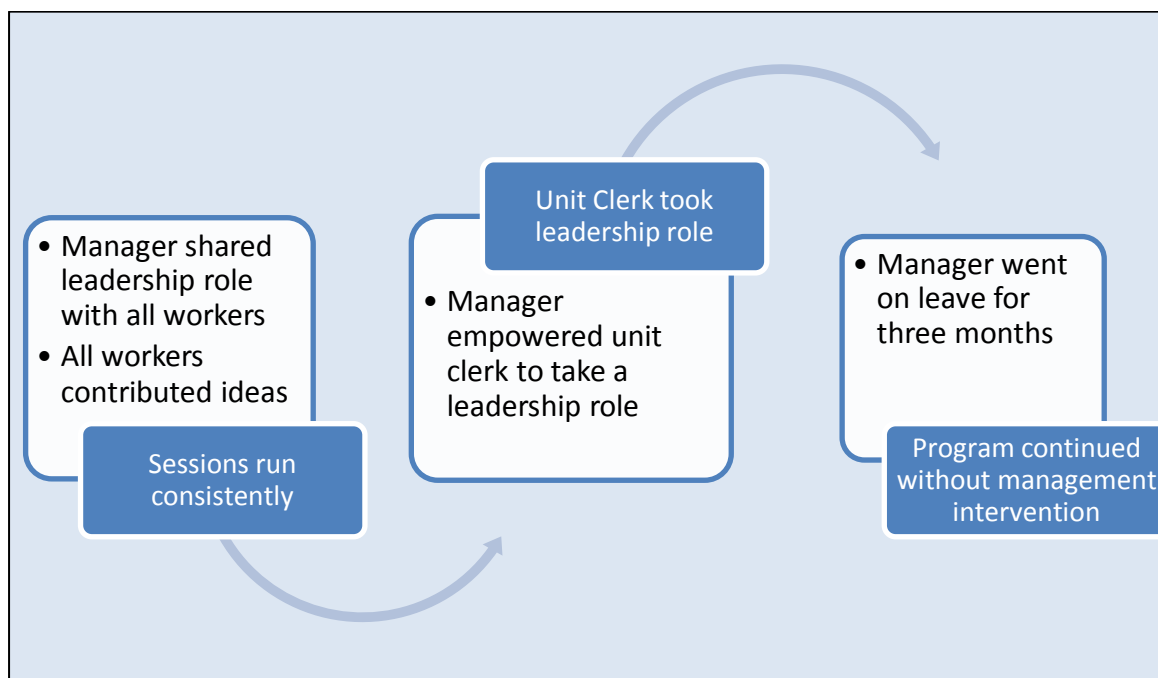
• Manager shared leadership role with all workers
• All workers contributed ideas

Sessions run consistently

Unit Clerk took leadership role

• Manager empowered unit clerk to take a leadership role

• Manager went on leave for three months

Program continued without management intervention